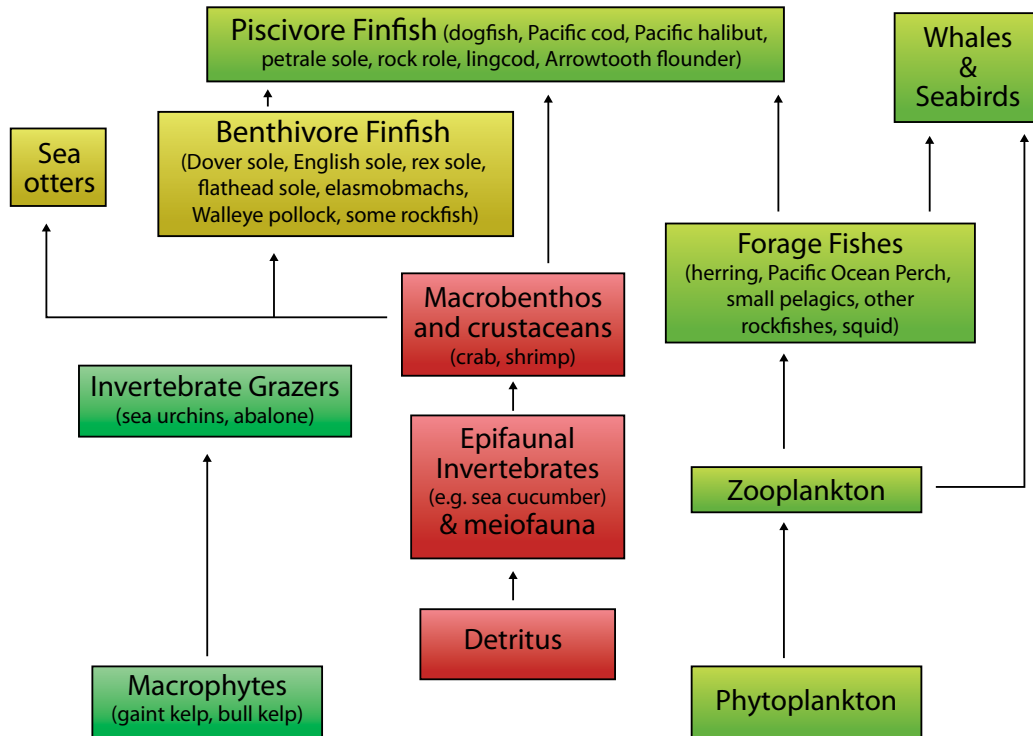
Piscivore Finfish (dogfish, Pacific cod, Pacific halibut, petrale sole, rock role, lingcod, Arrowtooth flounder)

Whales & Seabirds

Sea otters

Benthivore Finfish (Dover sole, English sole, rex sole, flathead sole, elasmobmachs, Walleye pollock, some rockfish)

Forage Fishes (herring, Pacific Ocean Perch, small pelagics, other rockfishes, squid)

Macrobenthos and crustaceans (crab, shrimp)

Invertebrate Grazers (sea urchins, abalone)

Epifaunal Invertebrates (e.g. sea cucumber) & meiofauna

Zooplankton

Detritus

Macrophytes (gaint kelp, bull kelp)

Phytoplankton